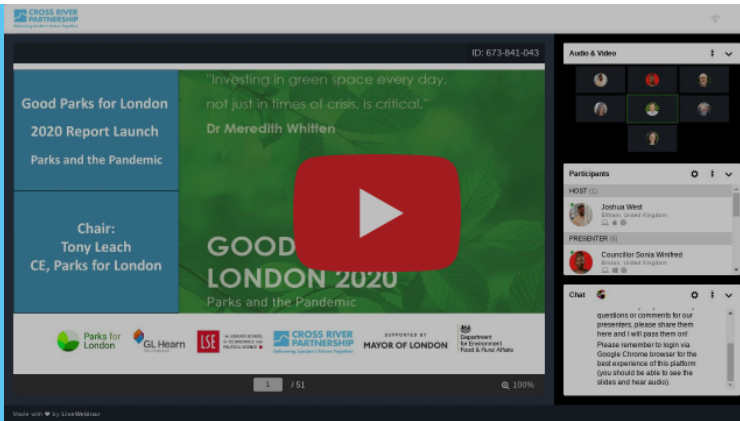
CROSS RIVER PARTNERSHIP
Delivering London's Future Together

ID: 673-841-043

Good Parks for London
2020 Report Launch
Parks and the Pandemic

Chair:
Tony Leach
CE, Parks for London

"Investing in green space every day, not just in times of crisis, is critical."
Dr Meredith Whitten

GOOD PARKS FOR LONDON 2020
Parks and the Pandemic

Parks for London
GL Hearn
LSE THE LONDON SCHOOL OF ECONOMICS AND POLITICAL SCIENCE
CROSS RIVER PARTNERSHIP Delivering London's Future Together
SUPPORTED BY MAYOR OF LONDON
Department for Environment Food & Rural Affairs

1 / 51
100%

Audio & Video

Participants
HOST (1)
Joshua West
Eltham, United Kingdom
PRESENTER (6)
Councillor Sonia Winifred
Brixton, United Kingdom

Chat
questions or comments for our presenters, please share them here and I will pass them on!
Please remember to login via Google Chrome browser for the best experience of this platform (you should be able to see the slides and hear audio).

Made with ❤ by LiveWebinar